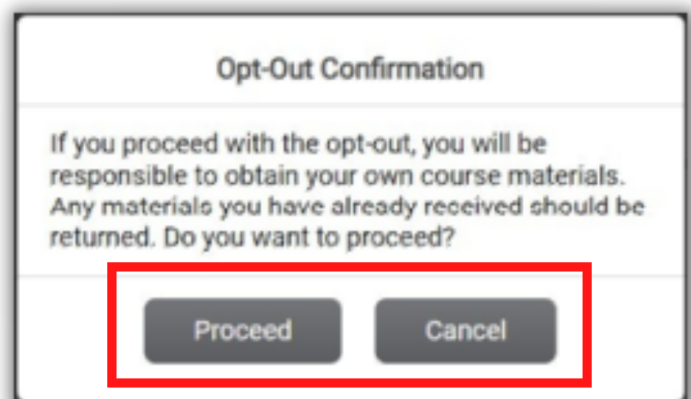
Opt-Out Confirmation

If you proceed with the opt-out, you will be responsible to obtain your own course materials. Any materials you have already received should be returned. Do you want to proceed?

Proceed

Cancel